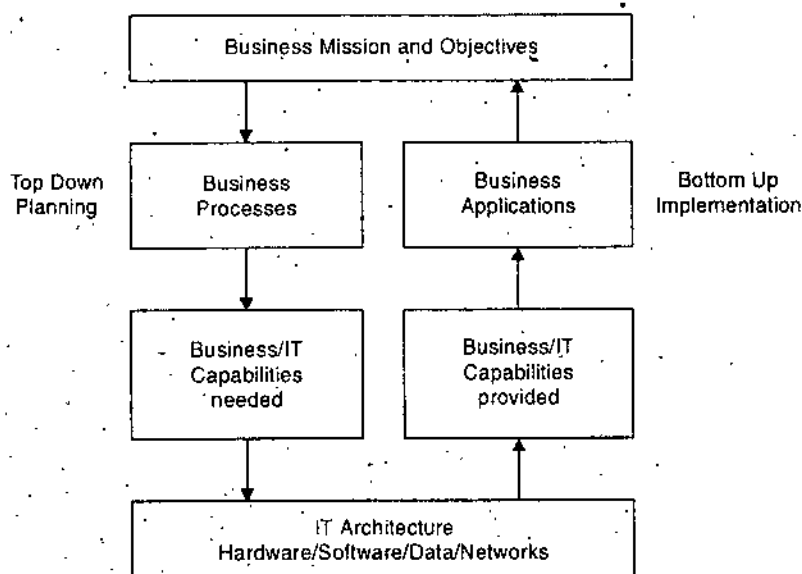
Business Mission and Objectives

Top Down Planning

Business Processes

Business Applications

Bottom Up Implementation

Business/IT Capabilities needed

Business/IT Capabilities provided

IT Architecture
Hardware/Software/Data/Networks